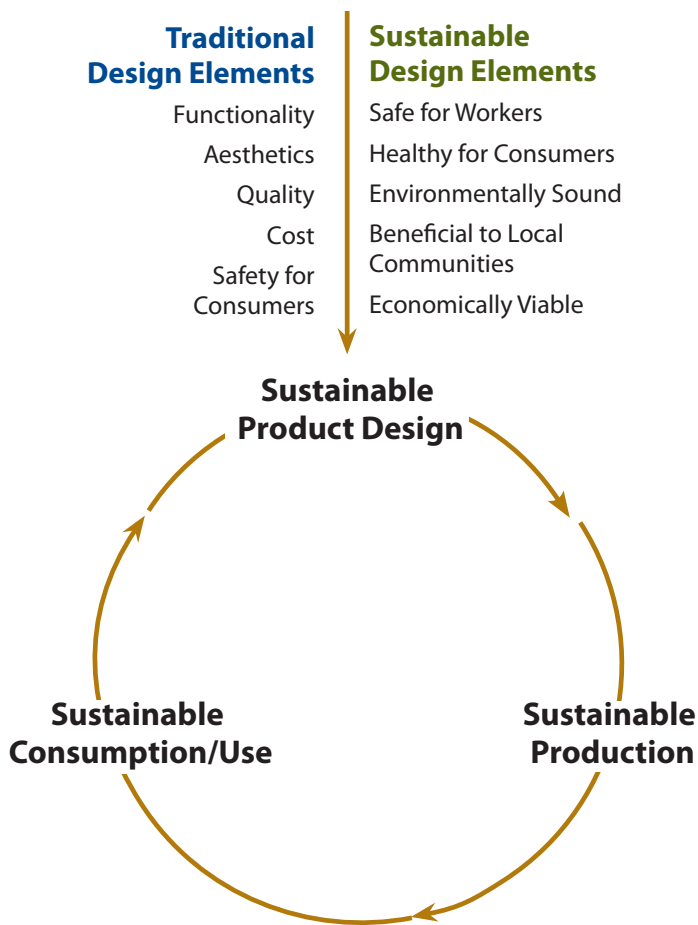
Traditional Design Elements
Functionality
Aesthetics
Quality
Cost
Safety for Consumers

Sustainable Design Elements
Safe for Workers
Healthy for Consumers
Environmentally Sound
Beneficial to Local Communities
Economically Viable

Sustainable Product Design

Sustainable Production

Sustainable Consumption/Use